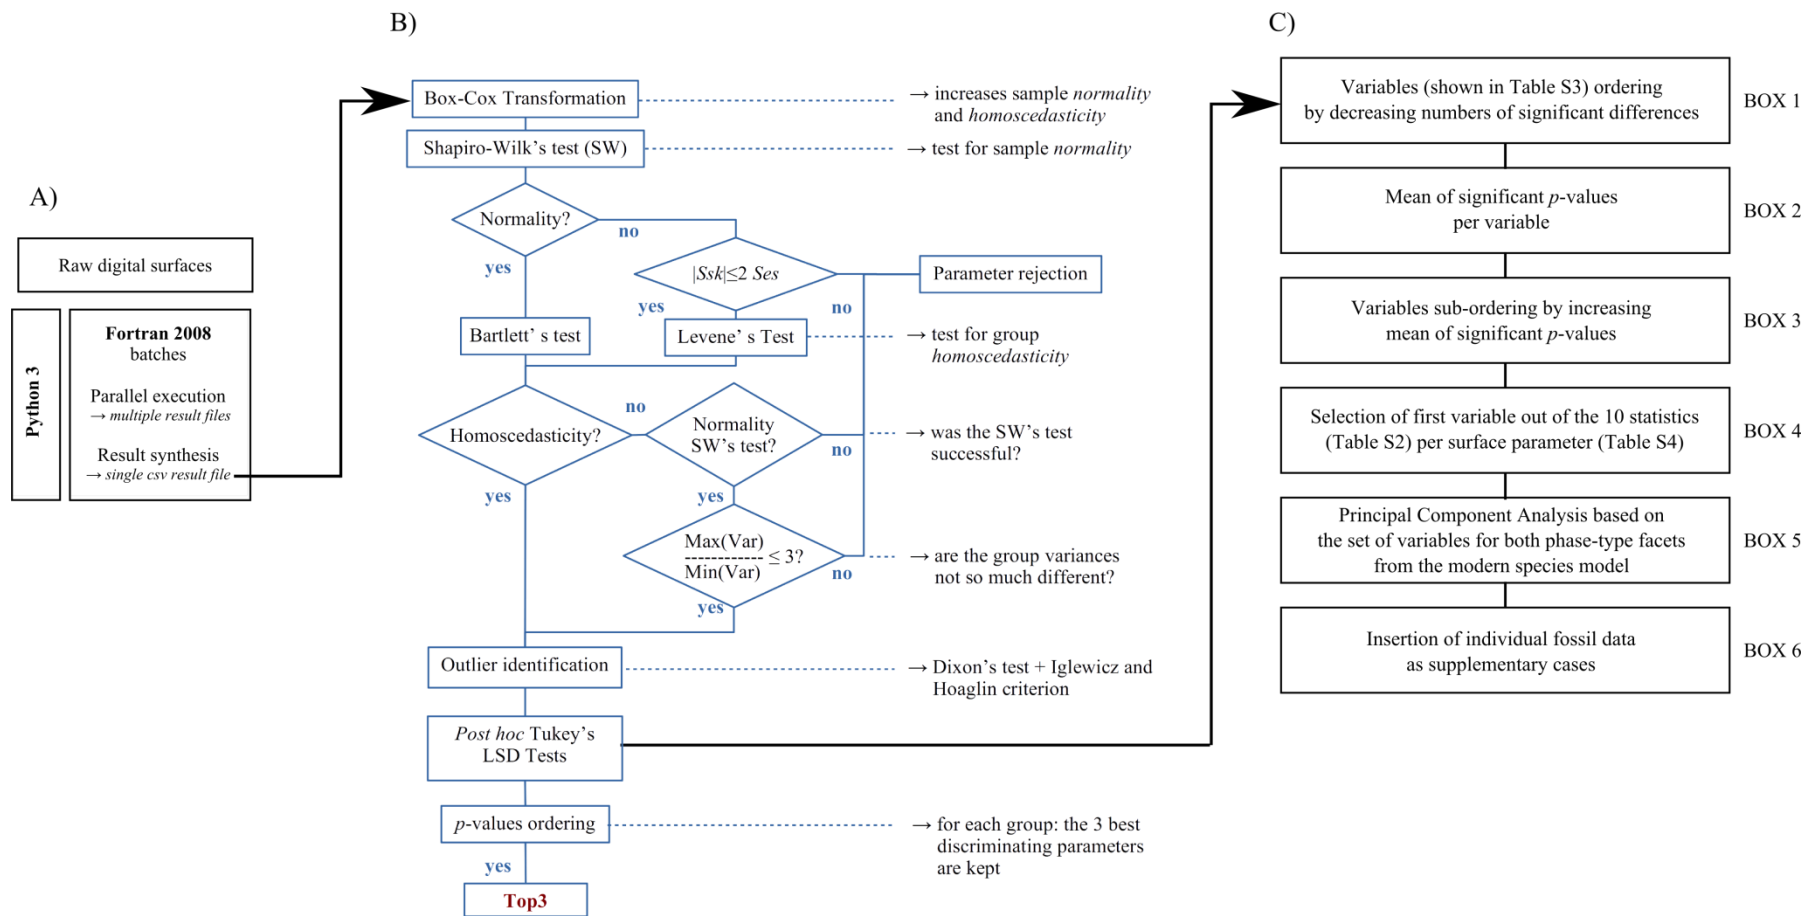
A)

Raw digital surfaces

Python 3

Fortran 2008 batches

Parallel execution → multiple result files

Result synthesis → single csv result file

B)

Box-Cox Transformation

→ increases sample normality and homoscedasticity

Shapiro-Wilk's test (SW)

→ test for sample normality

Normality?

no

yes

$|Ssk| \leq 2$ Ses

Parameter rejection

yes

no

Bartlett' s test

Levene' s Test

→ test for group homoscedasticity

no

Homoscedasticity?

Normality SW's test?

no

→ was the SW's test successful?

yes

yes

$\frac{Max(Var)}{Min(Var)} \leq 3$?

no

→ are the group variances not so much different?

yes

Outlier identification

→ Dixon's test + Iglewicz and Hoaglin criterion

Post hoc Tukey's LSD Tests

p-values ordering

→ for each group: the 3 best discriminating parameters are kept

yes

Top3

C)

Variables (shown in Table S3) ordering by decreasing numbers of significant differences

BOX 1

Mean of significant p-values per variable

BOX 2

Variables sub-ordering by increasing mean of significant p-values

BOX 3

Selection of first variable out of the 10 statistics (Table S2) per surface parameter (Table S4)

BOX 4

Principal Component Analysis based on the set of variables for both phase-type facets from the modern species model

BOX 5

Insertion of individual fossil data as supplementary cases

BOX 6